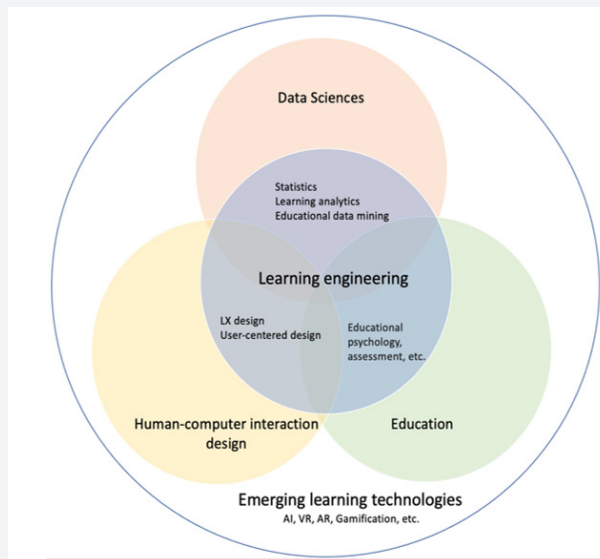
Data Sciences

Statistics
Learning analytics
Educational data mining

Learning engineering

LX design
User-centered design

Educational psychology, assessment, etc.

Human-computer interaction design

Education

Emerging learning technologies
AI, VR, AR, Gamification, etc.